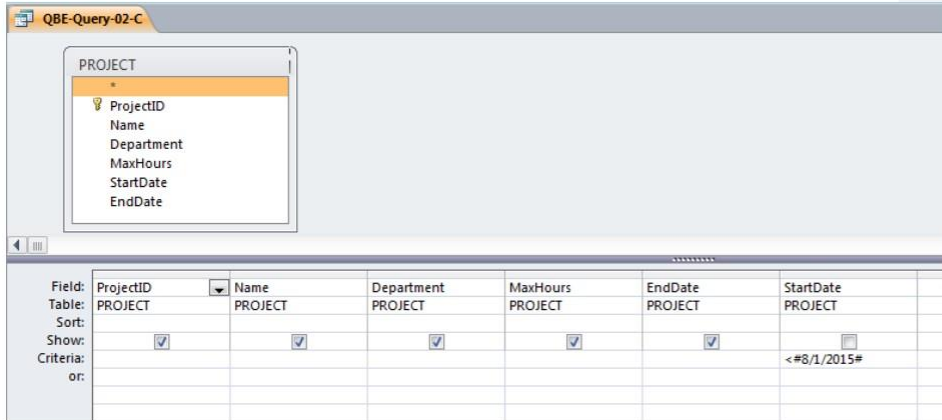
QBE-Query-02-C

PROJECT
*
ProjectID
Name
Department
MaxHours
StartDate
EndDate

| Field: | ProjectID | Name | Department | MaxHours | EndDate | StartDate |
|---|---|---|---|---|---|---|
| Table: | PROJECT | PROJECT | PROJECT | PROJECT | PROJECT | PROJECT |
| Sort: | | | | | | |
| Show: | ☑ | ☑ | ☑ | ☑ | ☑ | ☐ |
| Criteria: | | | | | | <#8/1/2015# |
| or: | | | | | | |